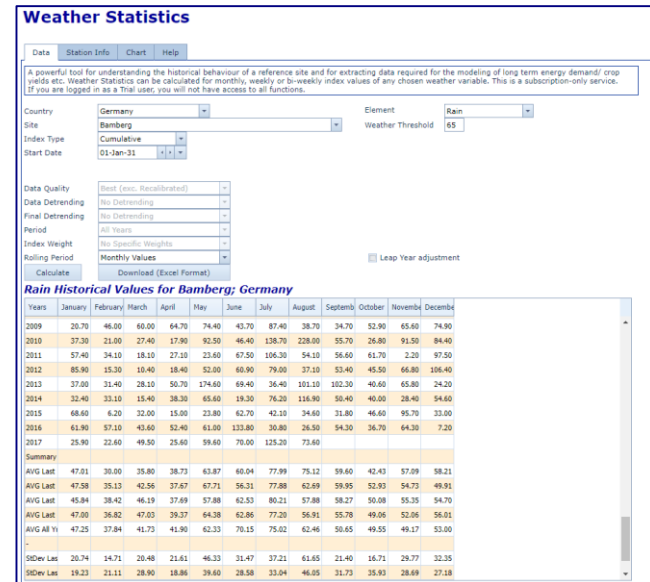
Weather Statistics

Data | Station Info | Chart | Help

A powerful tool for understanding the historical behaviour of a reference site and for extracting data required for the modeling of long term energy demand/ crop yields etc. Weather Statistics can be calculated for monthly, weekly or bi-weekly index values of any chosen weather variable. This is a subscription-only service. If you are logged in as a Trial user, you will not have access to all functions.

Country: Germany
Site: Bamberg
Index Type: Cumulative
Start Date: 01-Jan-31
Element: Rain
Weather Threshold: 65

Data Quality: Best (exc. Recalibrated)
Data Detrending: No Detrending
Final Detrending: No Detrending
Period: All Years
Index Weight: No Specific Weights
Rolling Period: Monthly Values
Leap Year adjustment

Calculate | Download (Excel Format)

Rain Historical Values for Bamberg; Germany

| Years | January | February | March | April | May | June | July | August | Septemb | October | Novembe | Decembe |
|---|---|---|---|---|---|---|---|---|---|---|---|---|
| 2009 | 20.70 | 46.00 | 60.00 | 64.70 | 74.40 | 43.70 | 87.40 | 38.70 | 34.70 | 52.90 | 65.60 | 74.90 |
| 2010 | 37.30 | 21.00 | 27.40 | 17.90 | 92.50 | 46.40 | 138.70 | 228.00 | 55.70 | 26.80 | 91.50 | 84.40 |
| 2011 | 57.40 | 34.10 | 18.10 | 27.10 | 23.60 | 67.50 | 106.30 | 54.10 | 56.60 | 61.70 | 2.20 | 97.50 |
| 2012 | 85.90 | 15.30 | 10.40 | 18.40 | 52.00 | 60.90 | 79.00 | 37.10 | 53.40 | 45.50 | 66.80 | 106.40 |
| 2013 | 37.00 | 31.40 | 28.10 | 50.70 | 174.60 | 69.40 | 36.40 | 101.10 | 102.30 | 40.60 | 65.80 | 24.20 |
| 2014 | 32.40 | 33.10 | 15.40 | 38.30 | 65.60 | 19.30 | 76.20 | 116.90 | 50.40 | 40.00 | 28.40 | 54.60 |
| 2015 | 68.60 | 6.20 | 32.00 | 15.00 | 23.80 | 62.70 | 42.10 | 34.60 | 31.80 | 46.60 | 95.70 | 33.00 |
| 2016 | 61.90 | 57.10 | 43.60 | 52.40 | 61.00 | 133.80 | 30.80 | 26.50 | 54.30 | 36.70 | 64.30 | 7.20 |
| 2017 | 25.90 | 22.60 | 49.50 | 25.60 | 59.60 | 70.00 | 125.20 | 73.60 | | | | |
| Summary | | | | | | | | | | | | |
| AVG Last | 47.01 | 30.00 | 35.80 | 38.73 | 63.87 | 60.04 | 77.99 | 75.12 | 59.60 | 42.43 | 57.09 | 58.21 |
| AVG Last | 47.58 | 35.13 | 42.56 | 37.67 | 67.71 | 56.31 | 77.88 | 62.69 | 59.95 | 52.93 | 54.73 | 49.91 |
| AVG Last | 45.84 | 38.42 | 46.19 | 37.69 | 57.88 | 62.53 | 80.21 | 57.88 | 58.27 | 50.08 | 55.35 | 54.70 |
| AVG Last | 47.00 | 36.82 | 47.03 | 39.37 | 64.38 | 62.86 | 77.20 | 56.91 | 55.78 | 49.06 | 52.06 | 56.01 |
| AVG All Y | 47.25 | 37.84 | 41.73 | 41.90 | 62.33 | 70.15 | 75.02 | 62.46 | 50.65 | 49.55 | 49.17 | 53.00 |
| - | | | | | | | | | | | | |
| StDev Las | 20.74 | 14.71 | 20.48 | 21.61 | 46.33 | 31.47 | 37.21 | 61.65 | 21.40 | 16.71 | 29.77 | 32.35 |
| StDev Las | 19.23 | 21.11 | 28.90 | 18.86 | 39.60 | 28.58 | 33.04 | 46.05 | 31.73 | 35.93 | 28.69 | 27.18 |